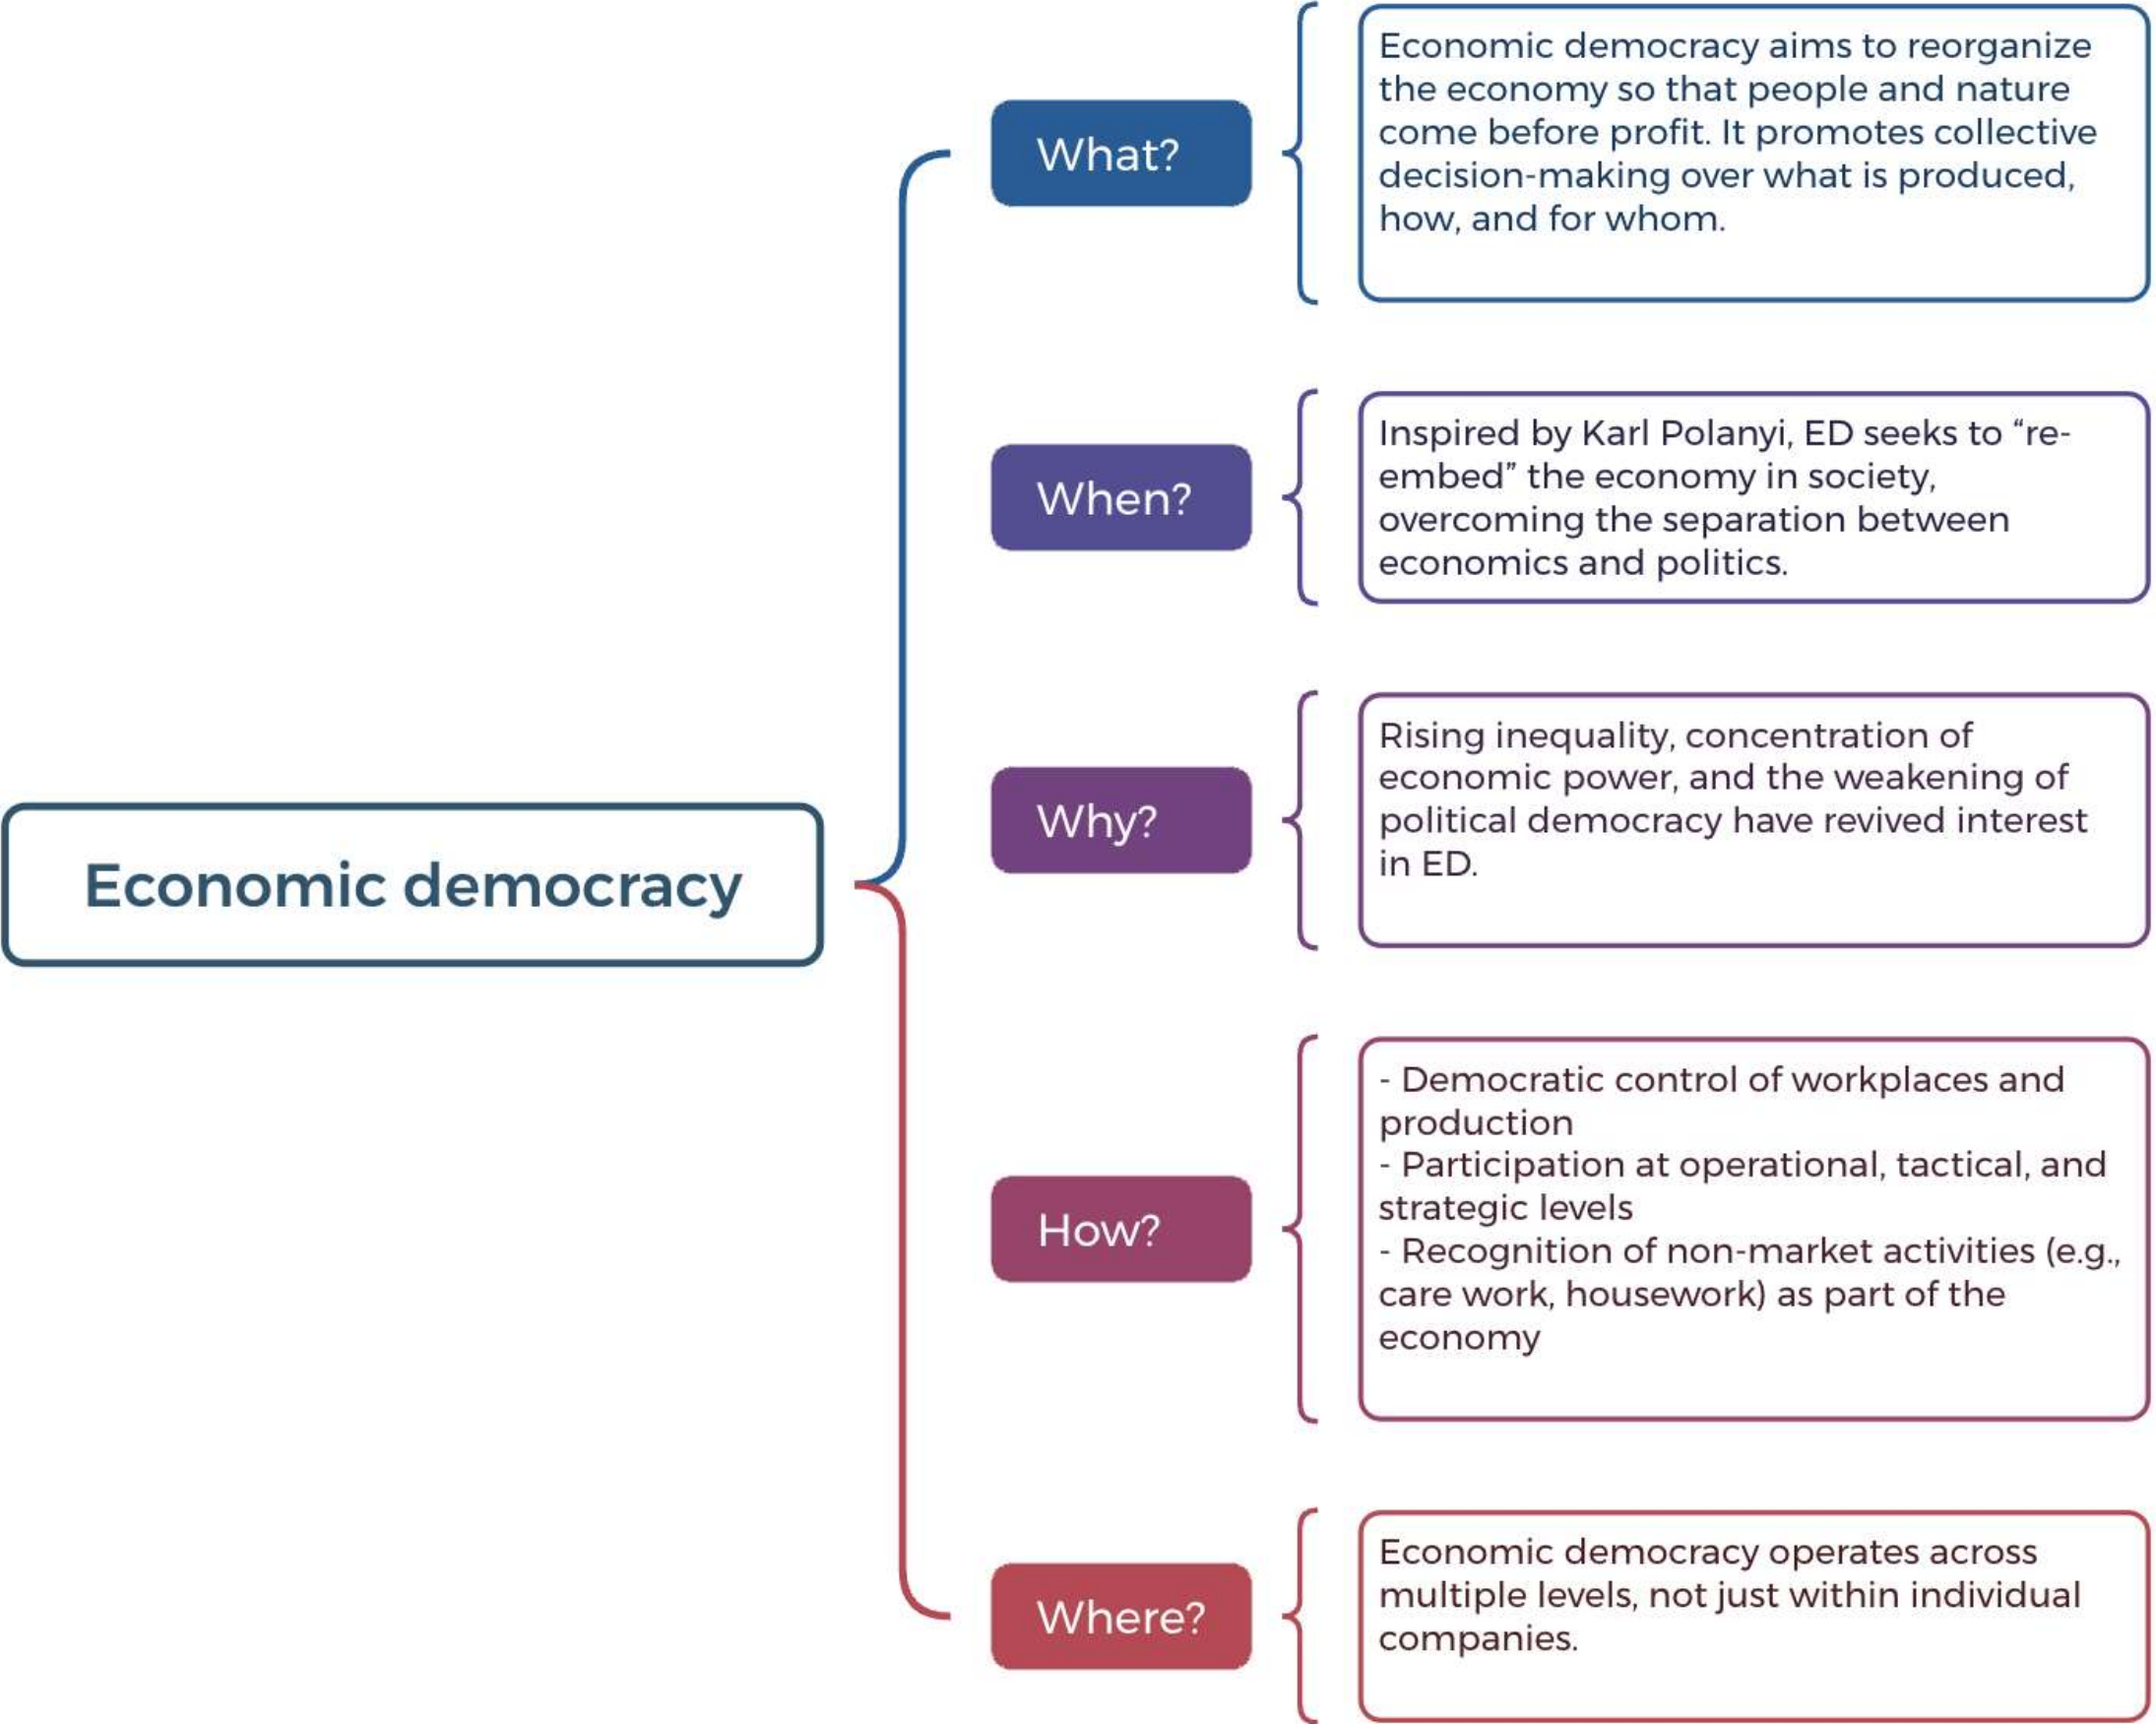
Economic democracy

What?

Economic democracy aims to reorganize the economy so that people and nature come before profit. It promotes collective decision-making over what is produced, how, and for whom.

When?

Inspired by Karl Polanyi, ED seeks to “re-embed” the economy in society, overcoming the separation between economics and politics.

Why?

Rising inequality, concentration of economic power, and the weakening of political democracy have revived interest in ED.

How?

- Democratic control of workplaces and production
- Participation at operational, tactical, and strategic levels
- Recognition of non-market activities (e.g., care work, housework) as part of the economy

Where?

Economic democracy operates across multiple levels, not just within individual companies.